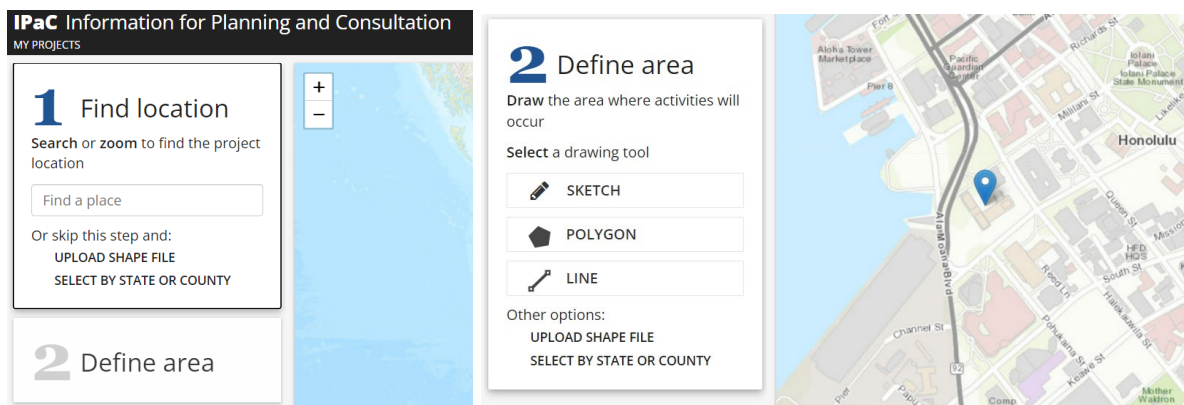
IPaC Information for Planning and Consultation
MY PROJECTS

1 Find location

Search or zoom to find the project location

Find a place

Or skip this step and:
UPLOAD SHAPE FILE
SELECT BY STATE OR COUNTY

2 Define area

+
−

2 Define area

Draw the area where activities will occur

Select a drawing tool

SKETCH
POLYGON
LINE

Other options:
UPLOAD SHAPE FILE
SELECT BY STATE OR COUNTY

Fort
Aloha Tower Marketplace
Pacific Guardian Center
Richards St
Iolani Palace
Iolani Palace State Monument
Pier 8
Mililani St
Likelike
Honolulu
Ala Moana Blvd
Queen St
Mission
HFD HQS
Reed Ln
South St
Halekauwila St
Pohukaina St
Channel St
Keawe St
Pier
92
Comp
Mother Waldron